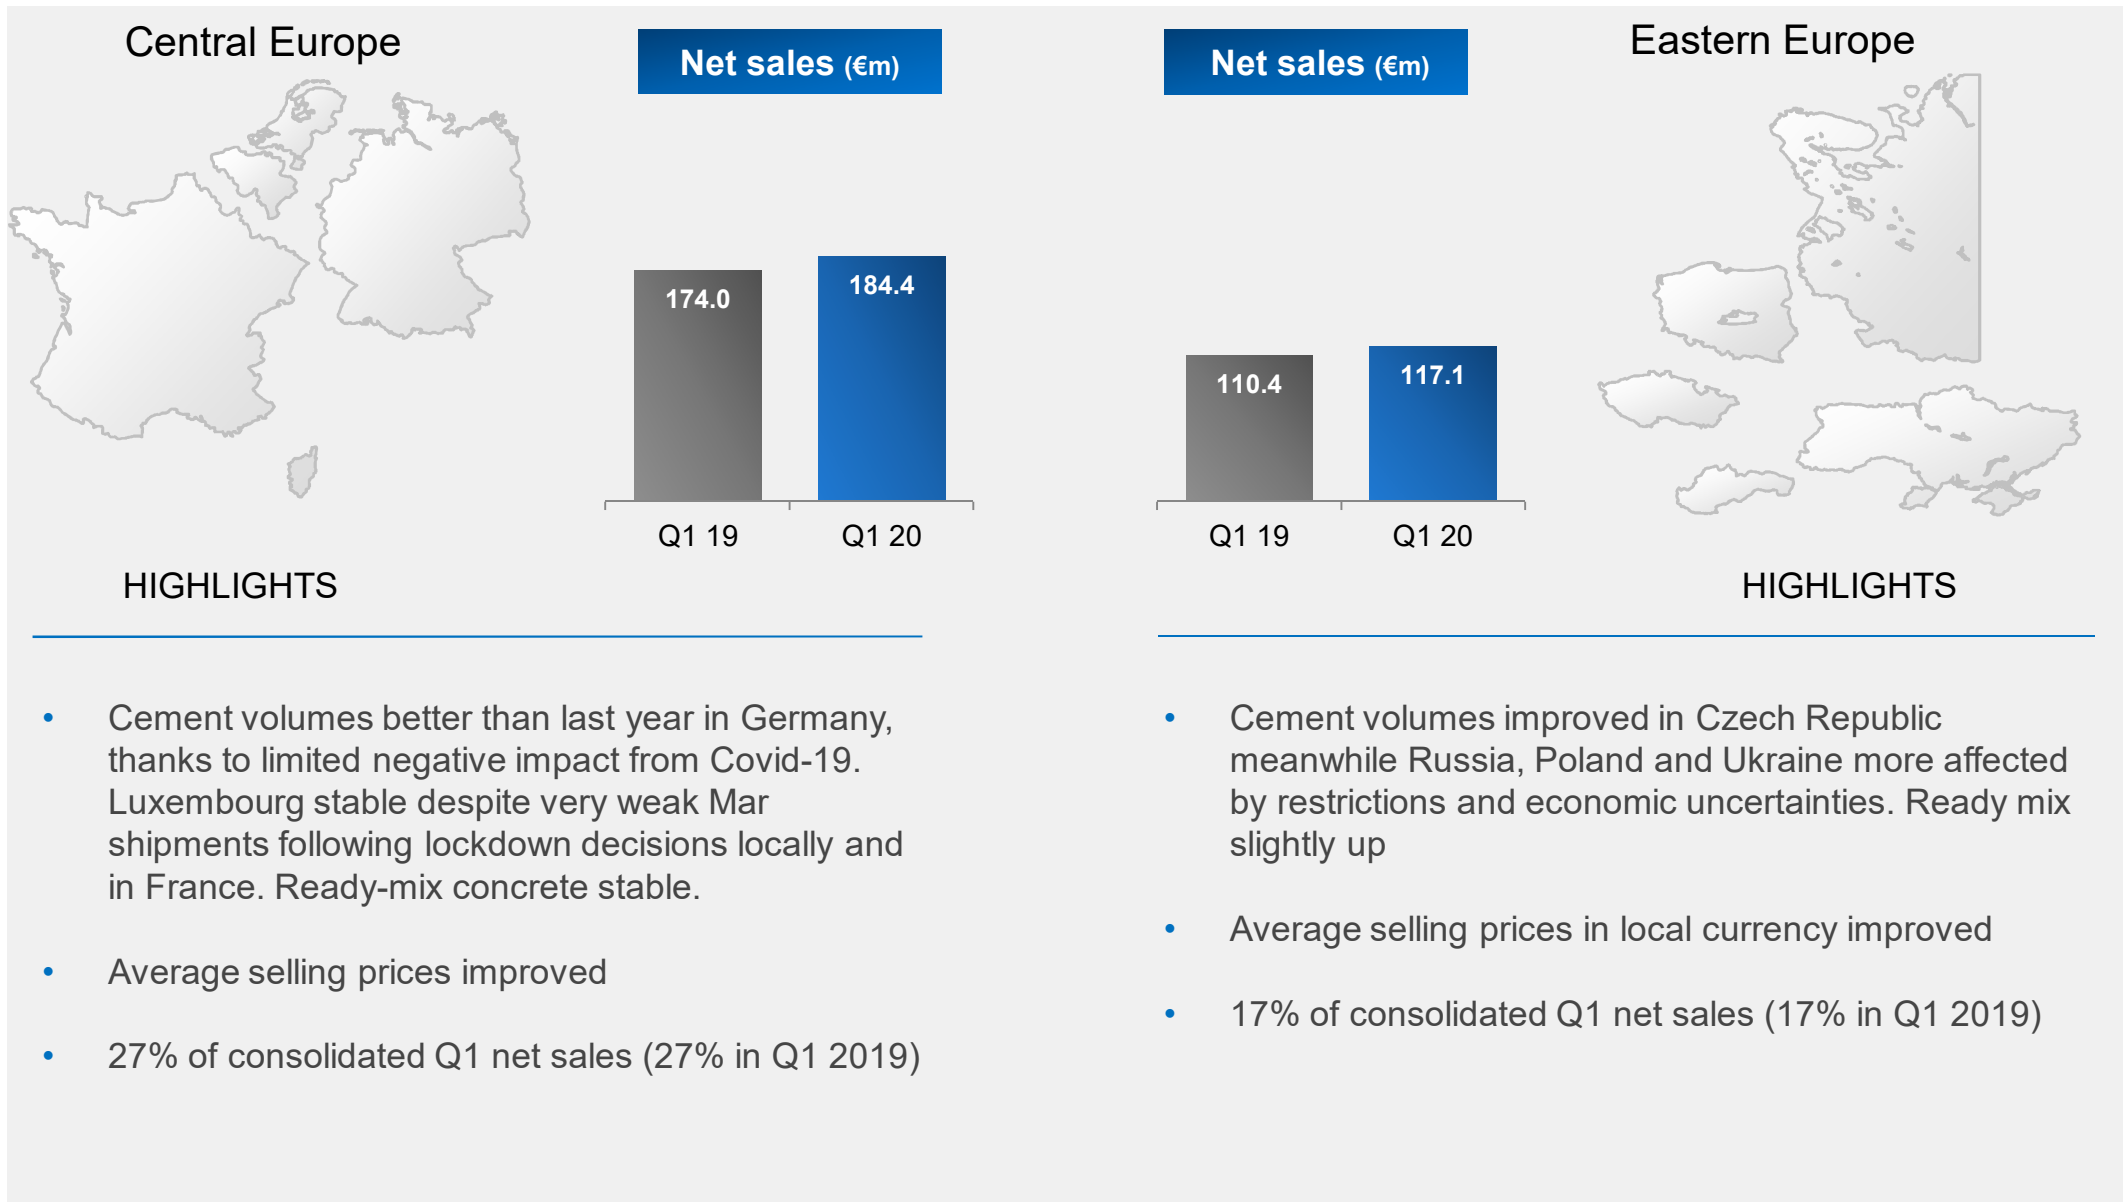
Central Europe

Net sales (€m)

174.0
184.4

Q1 19
Q1 20

HIGHLIGHTS

• Cement volumes better than last year in Germany, thanks to limited negative impact from Covid-19. Luxembourg stable despite very weak Mar shipments following lockdown decisions locally and in France. Ready-mix concrete stable.

• Average selling prices improved

• 27% of consolidated Q1 net sales (27% in Q1 2019)

Net sales (€m)

Eastern Europe

110.4
117.1

Q1 19
Q1 20

HIGHLIGHTS

• Cement volumes improved in Czech Republic meanwhile Russia, Poland and Ukraine more affected by restrictions and economic uncertainties. Ready mix slightly up

• Average selling prices in local currency improved

• 17% of consolidated Q1 net sales (17% in Q1 2019)